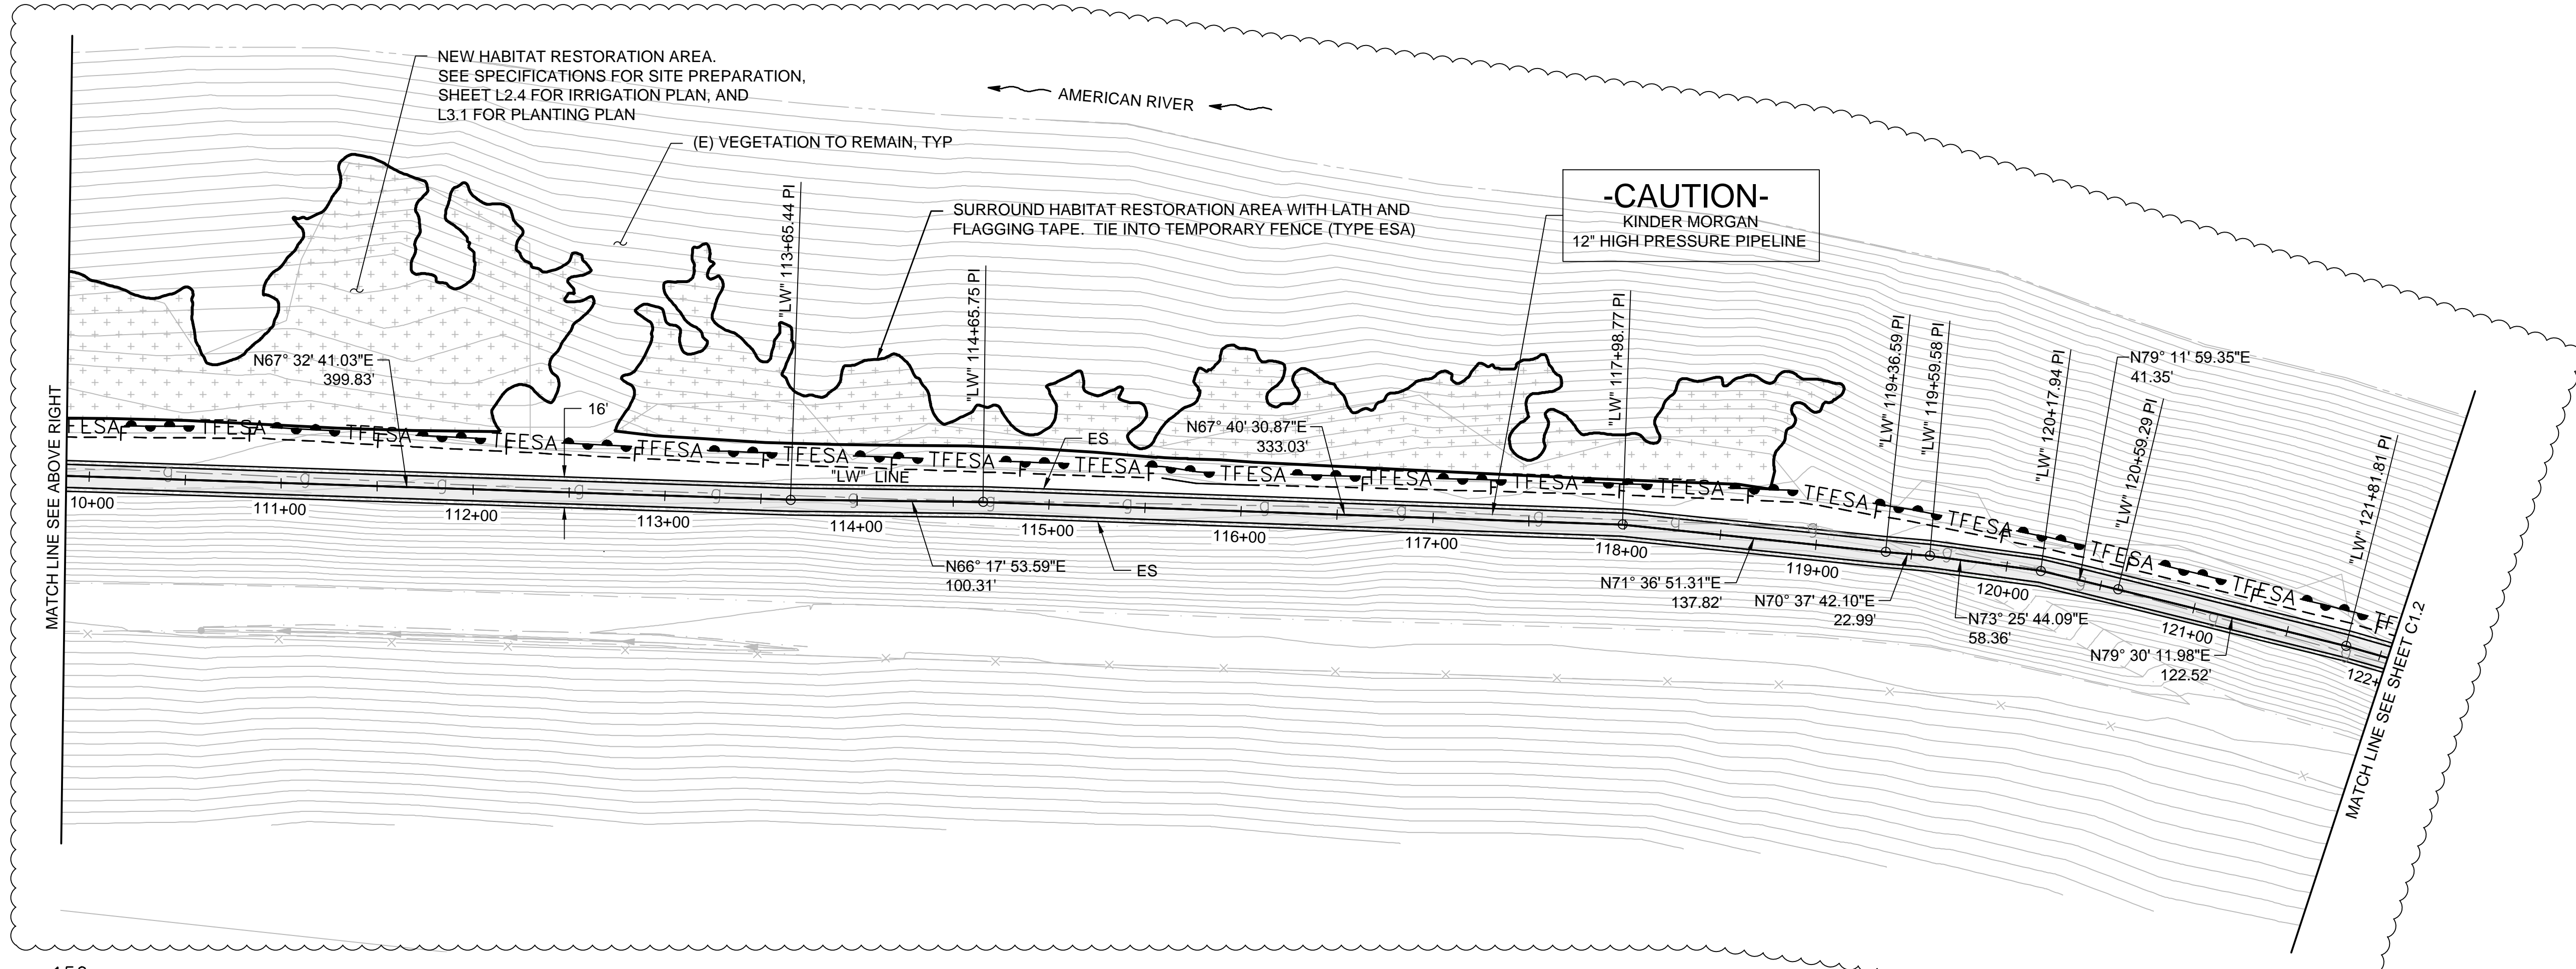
NEW HABITAT RESTORATION AREA. SEE SPECIFICATIONS FOR SITE PREPARATION, SHEET L2.4 FOR IRRIGATION PLAN, AND L3.1 FOR PLANTING PLAN

AMERICAN RIVER

(E) VEGETATION TO REMAIN, TYP

SURROUND HABITAT RESTORATION AREA WITH LATH AND FLAGGING TAPE. TIE INTO TEMPORARY FENCE (TYPE ESA)

-CAUTION-
KINDER MORGAN
12" HIGH PRESSURE PIPELINE

"LW" 113+65.44 PI
"LW" 114+65.75 PI
"LW" 117+98.77 PI
"LW" 119+36.59 PI
"LW" 119+59.58 PI
"LW" 120+17.94 PI
"LW" 120+59.29 PI
"LW" 121+81.81 PI

N67° 32' 41.03"E
399.83'

16'

N67° 40' 30.87"E
333.03'

N79° 11' 59.35"E
41.35'

ES

TFESA TFESA TFESA TFESA TFESA TFESA TFESA TFESA TFESA TFESA TFESA TFESA TFESA TFESA TFESA TFESA

"LW" LINE

10+00 111+00 112+00 113+00 114+00 115+00 116+00 117+00 118+00 119+00 120+00 121+00 122+

N66° 17' 53.59"E
100.31'

ES

N71° 36' 51.31"E
137.82'

N70° 37' 42.10"E
22.99'

N73° 25' 44.09"E
58.36'

N79° 30' 11.98"E
122.52'

MATCH LINE SEE ABOVE RIGHT

MATCH LINE SEE SHEET C1.2